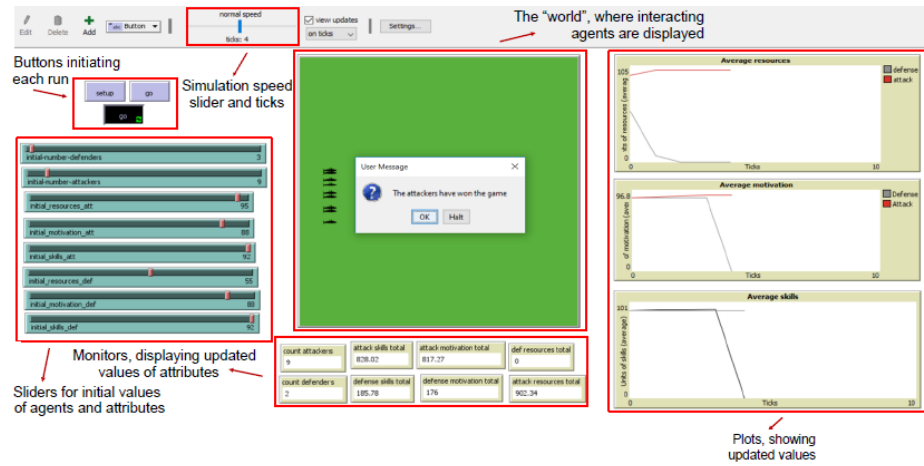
Edit Delete Add Button

normal speed

ticks: 4

view updates

on ticks

Settings...

The "world", where interacting agents are displayed

Buttons initiating each run

setup go

go

Simulation speed slider and ticks

initial-number-defenders 3

initial-number-attackers 9

initial_resources_att 95

initial_motivation_att 88

initial_skills_att 92

initial_resources_def 55

initial_motivation_def 88

initial_skills_def 92

User Message

The attackers have won the game

OK Halt

Average resources

105

Units of resources (averag

0

0 Ticks 10

defense

attack

Average motivation

96.8

of motivation (ave

0 Ticks 10

Defense

Attack

Average skills

101

Units of skills (average)

0

0 Ticks 10

Monitors, displaying updated values of attributes

| count attackers | attack skills total | attack motivation total | def resources total |
|---|---|---|---|
| 9 | 828.02 | 817.27 | 0 |
| count defenders | defense skills total | defense motivation total | attack resources total |
| 2 | 185.78 | 176 | 902.34 |

Sliders for initial values of agents and attributes

Plots, showing updated values